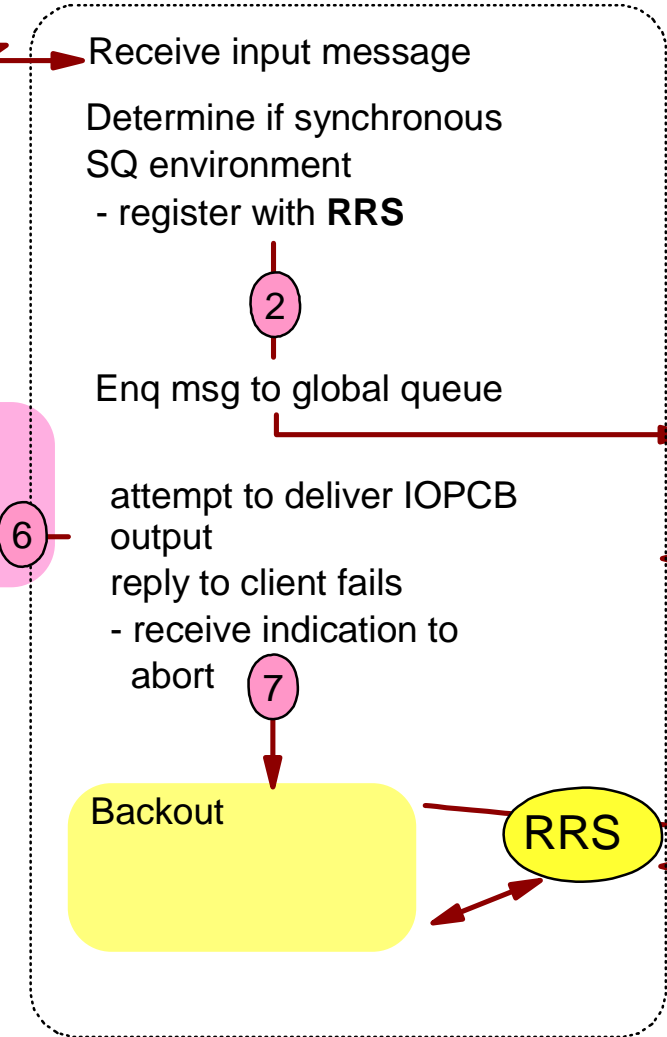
Receive input message

Determine if synchronous SQ environment
- register with **RRS**

2

Enq msg to global queue

6

attempt to deliver IOPCB output
reply to client fails
- receive indication to abort

7

Backout

RRS